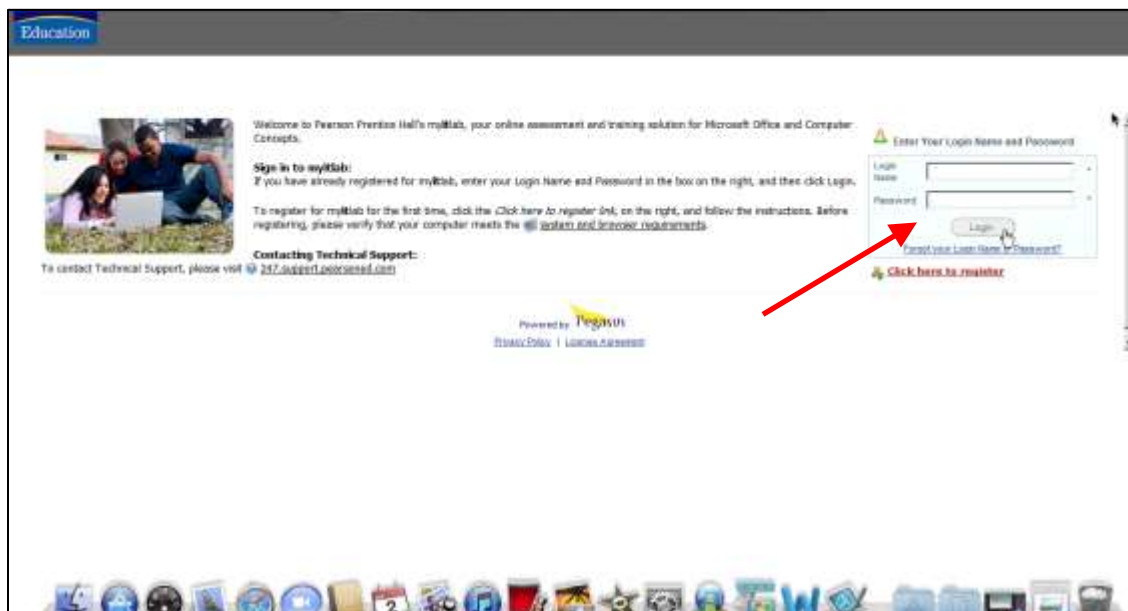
Education

Welcome to Pearson Prentice Hall's myitlab, your online assessment and training solution for Microsoft Office and Computer Concepts.

Sign in to myitlab:
If you have already registered for myitlab, enter your Login Name and Password in the box on the right, and then click Login.

To register for myitlab for the first time, click the Click here to register link, on the right, and follow the instructions. Before registering, please verify that your computer meets the system and browser requirements.

Contacting Technical Support:
To contact Technical Support, please visit 247.support.pearsoned.com

Enter Your Login Name and Password

Login Name

Password

Login

Forgot your Login Name or Password?

Click here to register

Powered by Pegasus

Privacy Policy | License Agreement